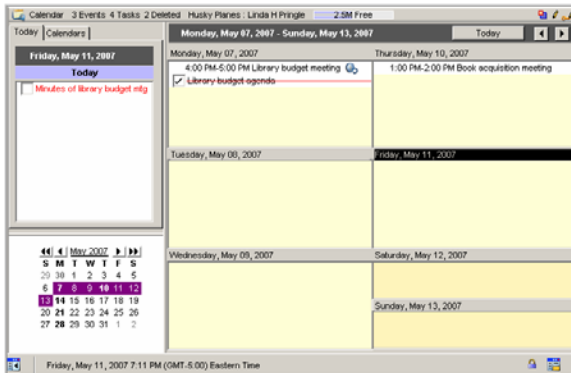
Calendar 3 Events 4 Tasks 2 Deleted Husky Planes Linda H Pringle 2.5M Free

Today Calendars

Friday, May 11, 2007

Today

Minutes of library budget mtg

May 2007

| S | M | T | W | T | F | S |
|---|---|---|---|---|---|---|
| 29 | 30 | 1 | 2 | 3 | 4 | 5 |
| 6 | 7 | 8 | 9 | 10 | 11 | 12 |
| 13 | 14 | 15 | 16 | 17 | 18 | 19 |
| 20 | 21 | 22 | 23 | 24 | 25 | 26 |
| 27 | 28 | 29 | 30 | 31 | 1 | 2 |

Monday, May 07, 2007 - Sunday, May 13, 2007

Today

Monday, May 07, 2007

4:00 PM-5:00 PM Library budget meeting

Library budget agenda

Tuesday, May 08, 2007

Wednesday, May 09, 2007

Thursday, May 10, 2007

1:00 PM-2:00 PM Book acquisition meeting

Friday, May 11, 2007

Saturday, May 12, 2007

Sunday, May 13, 2007

Friday, May 11, 2007 7:11 PM (GMT-5:00) Eastern Time